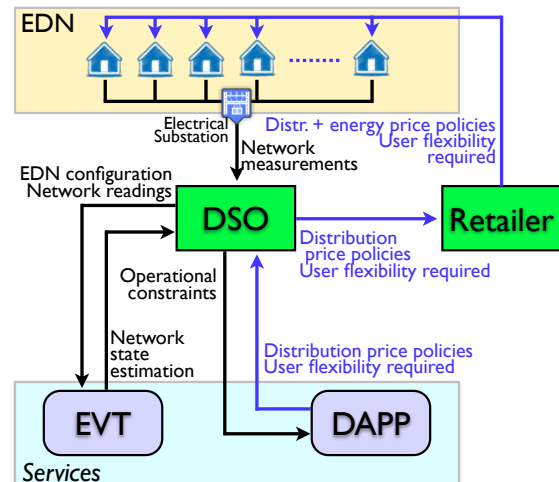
EDN

........

Electrical Substation

Network measurements

Distr. + energy price policies
User flexibility required

EDN configuration
Network readings

DSO

Retailer

Distribution price policies
User flexibility required

Operational constraints

Network state estimation

Distribution price policies
User flexibility required

EVT

DAPP

Services